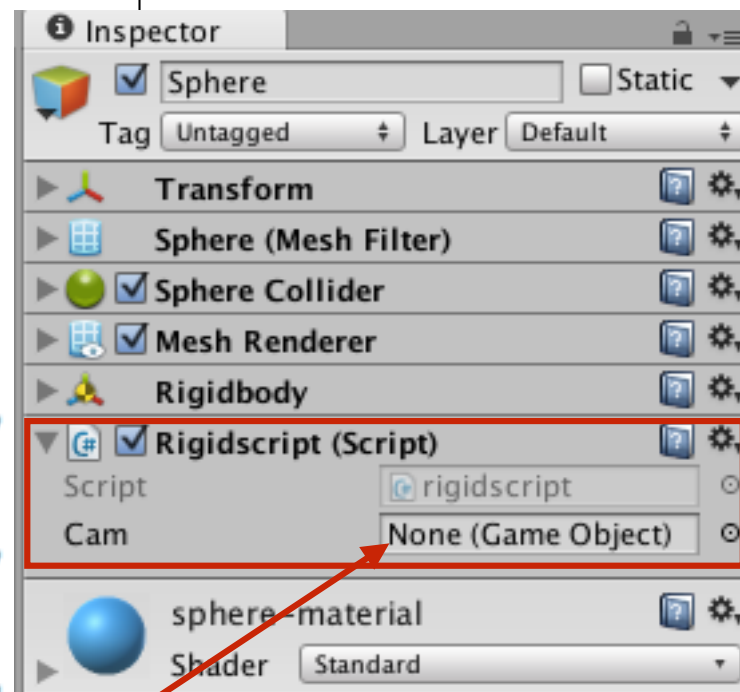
Inspector

Sphere

Static

Tag Untagged

Layer Default

Transform

Sphere (Mesh Filter)

Sphere Collider

Mesh Renderer

Rigidbody

Rigidscript (Script)

Script rigidscript

Cam None (Game Object)

sphere-material

Shader Standard